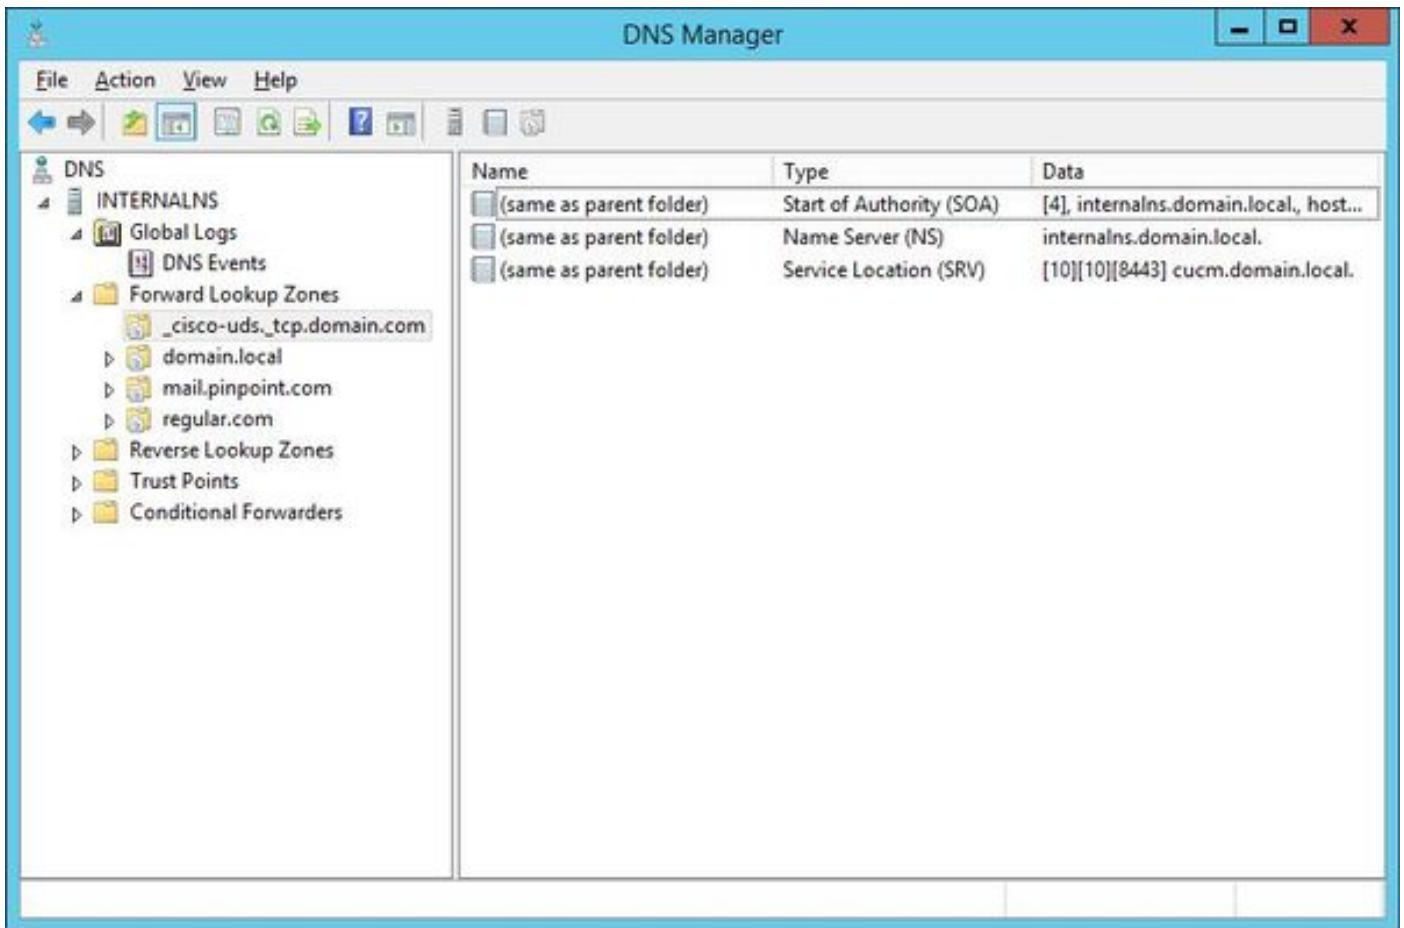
DNS Manager

File Action View Help

DNS
INTERNALNS
Global Logs
DNS Events
Forward Lookup Zones
_cisco-uds._tcp.domain.com
domain.local
mail.pinpoint.com
regular.com
Reverse Lookup Zones
Trust Points
Conditional Forwarders

| Name | Type | Data |
|---|---|---|
| (same as parent folder) | Start of Authority (SOA) | [4], internalns.domain.local., host... |
| (same as parent folder) | Name Server (NS) | internalns.domain.local. |
| (same as parent folder) | Service Location (SRV) | [10][10][8443] cucm.domain.local. |